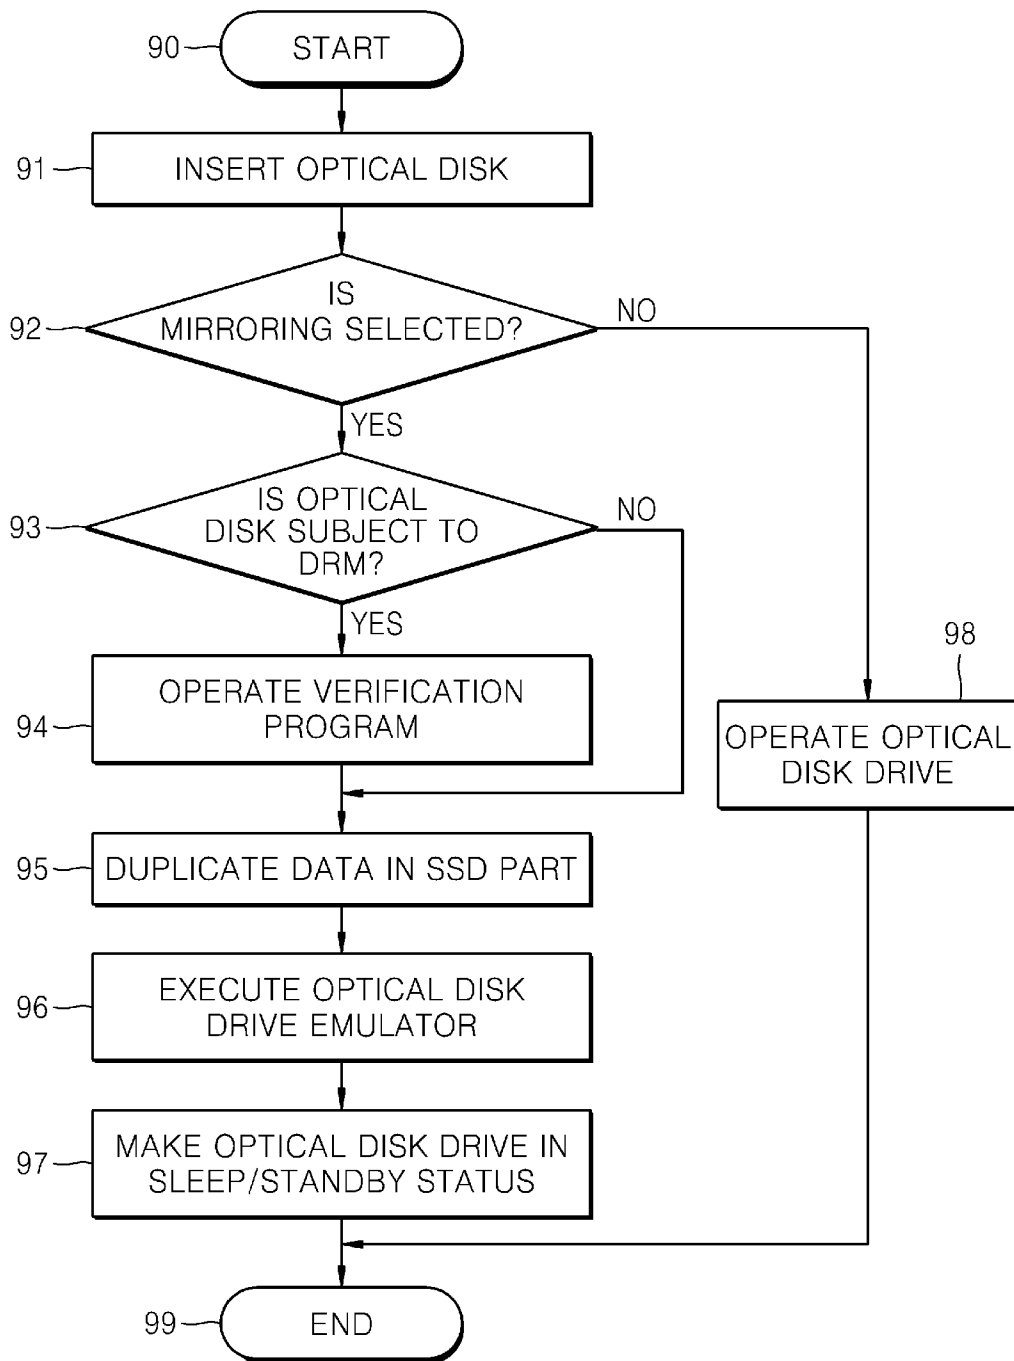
90
START

91
INSERT OPTICAL DISK

92
IS MIRRORING SELECTED?

NO

YES

93
IS OPTICAL DISK SUBJECT TO DRM?

NO

YES

94
OPERATE VERIFICATION PROGRAM

98
OPERATE OPTICAL DISK DRIVE

95
DUPLICATE DATA IN SSD PART

96
EXECUTE OPTICAL DISK DRIVE EMULATOR

97
MAKE OPTICAL DISK DRIVE IN SLEEP/STANDBY STATUS

99
END